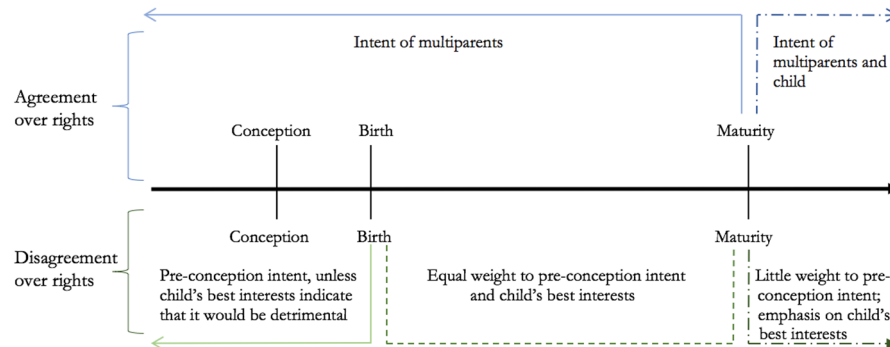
Agreement over rights

Intent of multiparents

Intent of multiparents and child

Conception

Birth

Maturity

Disagreement over rights

Conception

Birth

Maturity

Pre-conception intent, unless child's best interests indicate that it would be detrimental

Equal weight to pre-conception intent and child's best interests

Little weight to pre-conception intent; emphasis on child's best interests